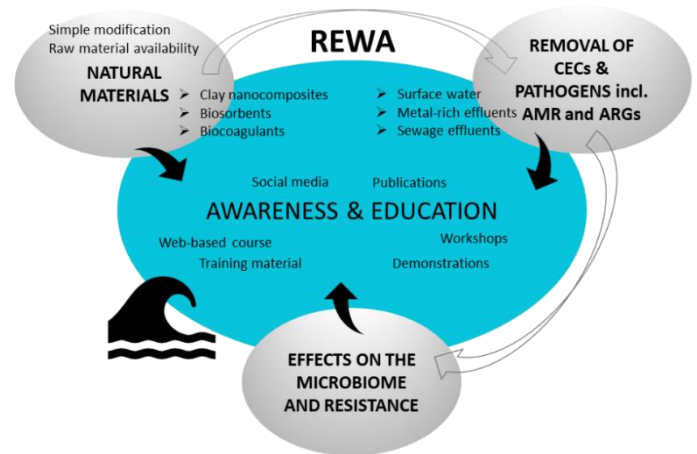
REWA

Simple modification
Raw material availability
NATURAL MATERIALS

➢ Clay nanocomposites
➢ Biosorbents
➢ Biocoagulants

➢ Surface water
➢ Metal-rich effluents
➢ Sewage effluents

REMOVAL OF CECs & PATHOGENS incl. AMR and ARGs

Social media
Publications

AWARENESS & EDUCATION

Web-based course
Workshops
Training material
Demonstrations

EFFECTS ON THE MICROBIOME AND RESISTANCE